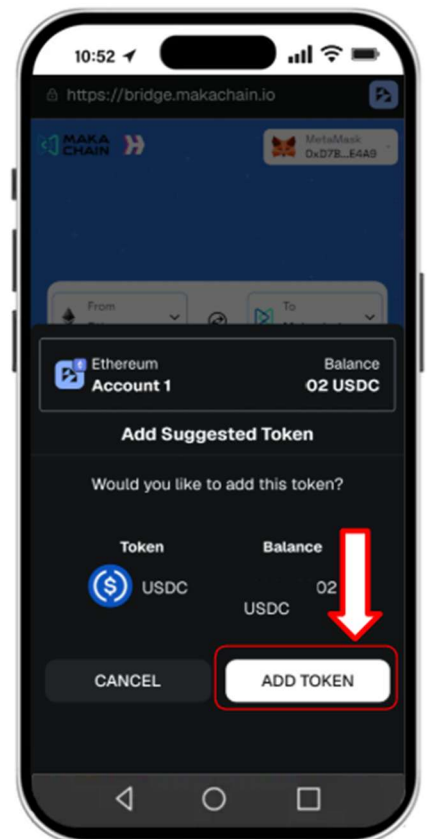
10:52

https://bridge.makachain.io

MAKA CHAIN

MetaMask
0xD7B...E4A9

From

To

Ethereum
Account 1

Balance
02 USDC

Add Suggested Token

Would you like to add this token?

Token
USDC

Balance
02
USDC

CANCEL

ADD TOKEN